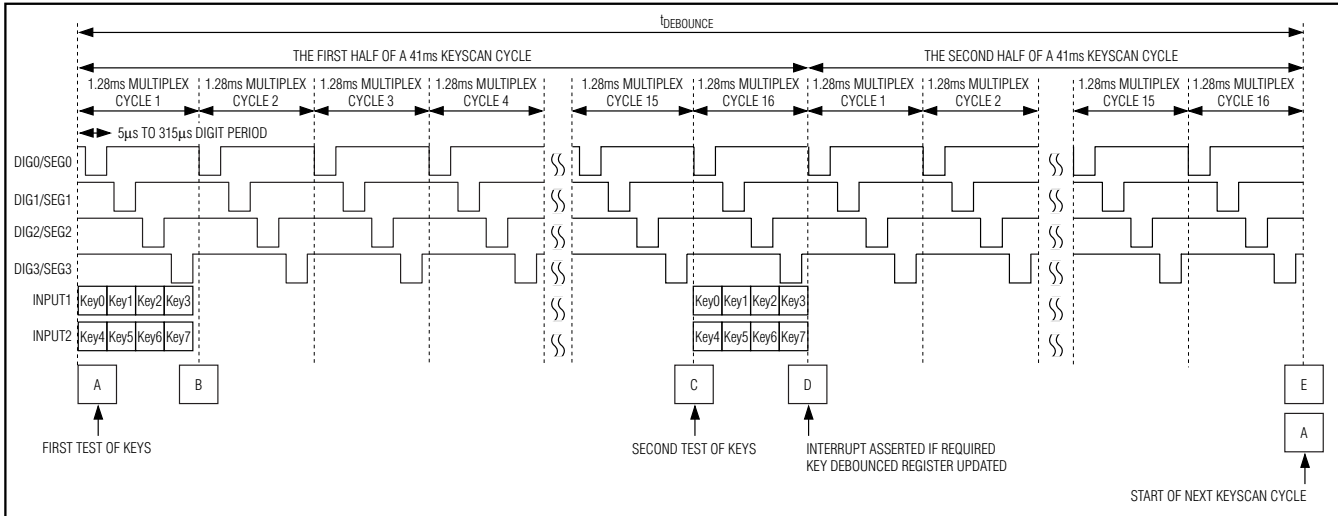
$t_{DEBOUNCE}$

THE FIRST HALF OF A 41ms KEYSCAN CYCLE

THE SECOND HALF OF A 41ms KEYSCAN CYCLE

1.28ms MULTIPLEX CYCLE 1

1.28ms MULTIPLEX CYCLE 2

1.28ms MULTIPLEX CYCLE 3

1.28ms MULTIPLEX CYCLE 4

1.28ms MULTIPLEX CYCLE 15

1.28ms MULTIPLEX CYCLE 16

1.28ms MULTIPLEX CYCLE 1

1.28ms MULTIPLEX CYCLE 2

1.28ms MULTIPLEX CYCLE 15

1.28ms MULTIPLEX CYCLE 16

5µs TO 315µs DIGIT PERIOD

DIG0/SEG0

DIG1/SEG1

DIG2/SEG2

DIG3/SEG3

INPUT1

INPUT2

| Key0 | Key1 | Key2 | Key3 |
|---|---|---|---|
| Key4 | Key5 | Key6 | Key7 |

| Key0 | Key1 | Key2 | Key3 |
|---|---|---|---|
| Key4 | Key5 | Key6 | Key7 |

A

B

C

D

E

A

FIRST TEST OF KEYS

SECOND TEST OF KEYS

INTERRUPT ASSERTED IF REQUIRED
KEY DEBOUNCED REGISTER UPDATED

START OF NEXT KEYSCAN CYCLE